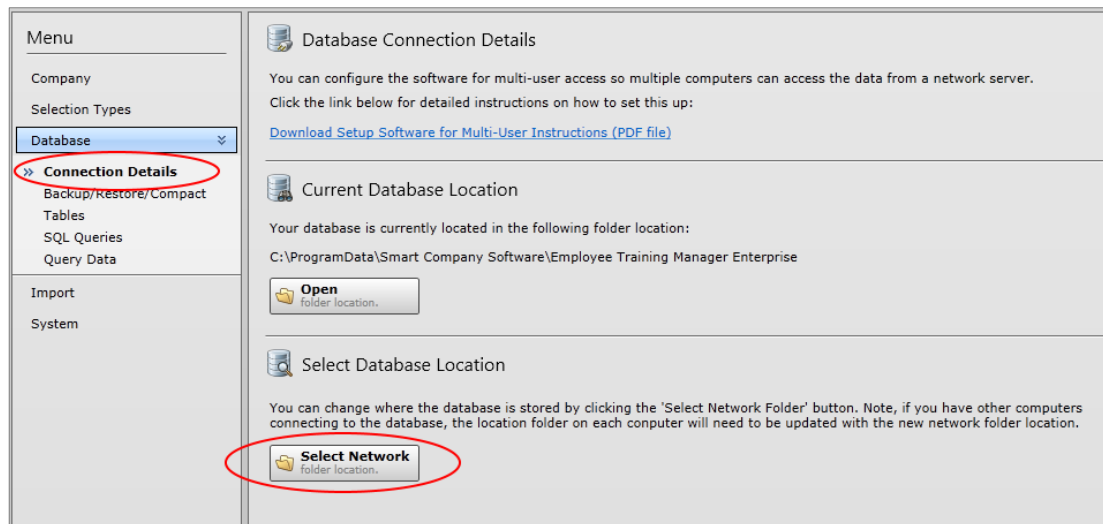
Menu

Company

Selection Types

Database

» Connection Details

Backup/Restore/Compact

Tables

SQL Queries

Query Data

Import

System

Database Connection Details

You can configure the software for multi-user access so multiple computers can access the data from a network server.

Click the link below for detailed instructions on how to set this up:

Download Setup Software for Multi-User Instructions (PDF file)

Current Database Location

Your database is currently located in the following folder location:

C:\ProgramData\Smart Company Software\Employee Training Manager Enterprise

Open
folder location.

Select Database Location

You can change where the database is stored by clicking the 'Select Network Folder' button. Note, if you have other computers connecting to the database, the location folder on each computer will need to be updated with the new network folder location.

Select Network
folder location.